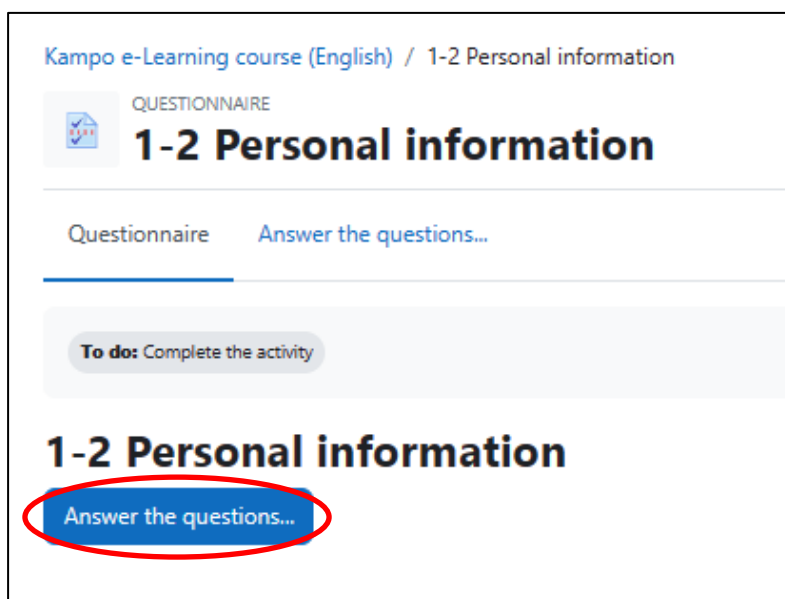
Kampo e-Learning course (English) / 1-2 Personal information

QUESTIONNAIRE

1-2 Personal information

Questionnaire Answer the questions...

To do: Complete the activity

1-2 Personal information

Answer the questions...